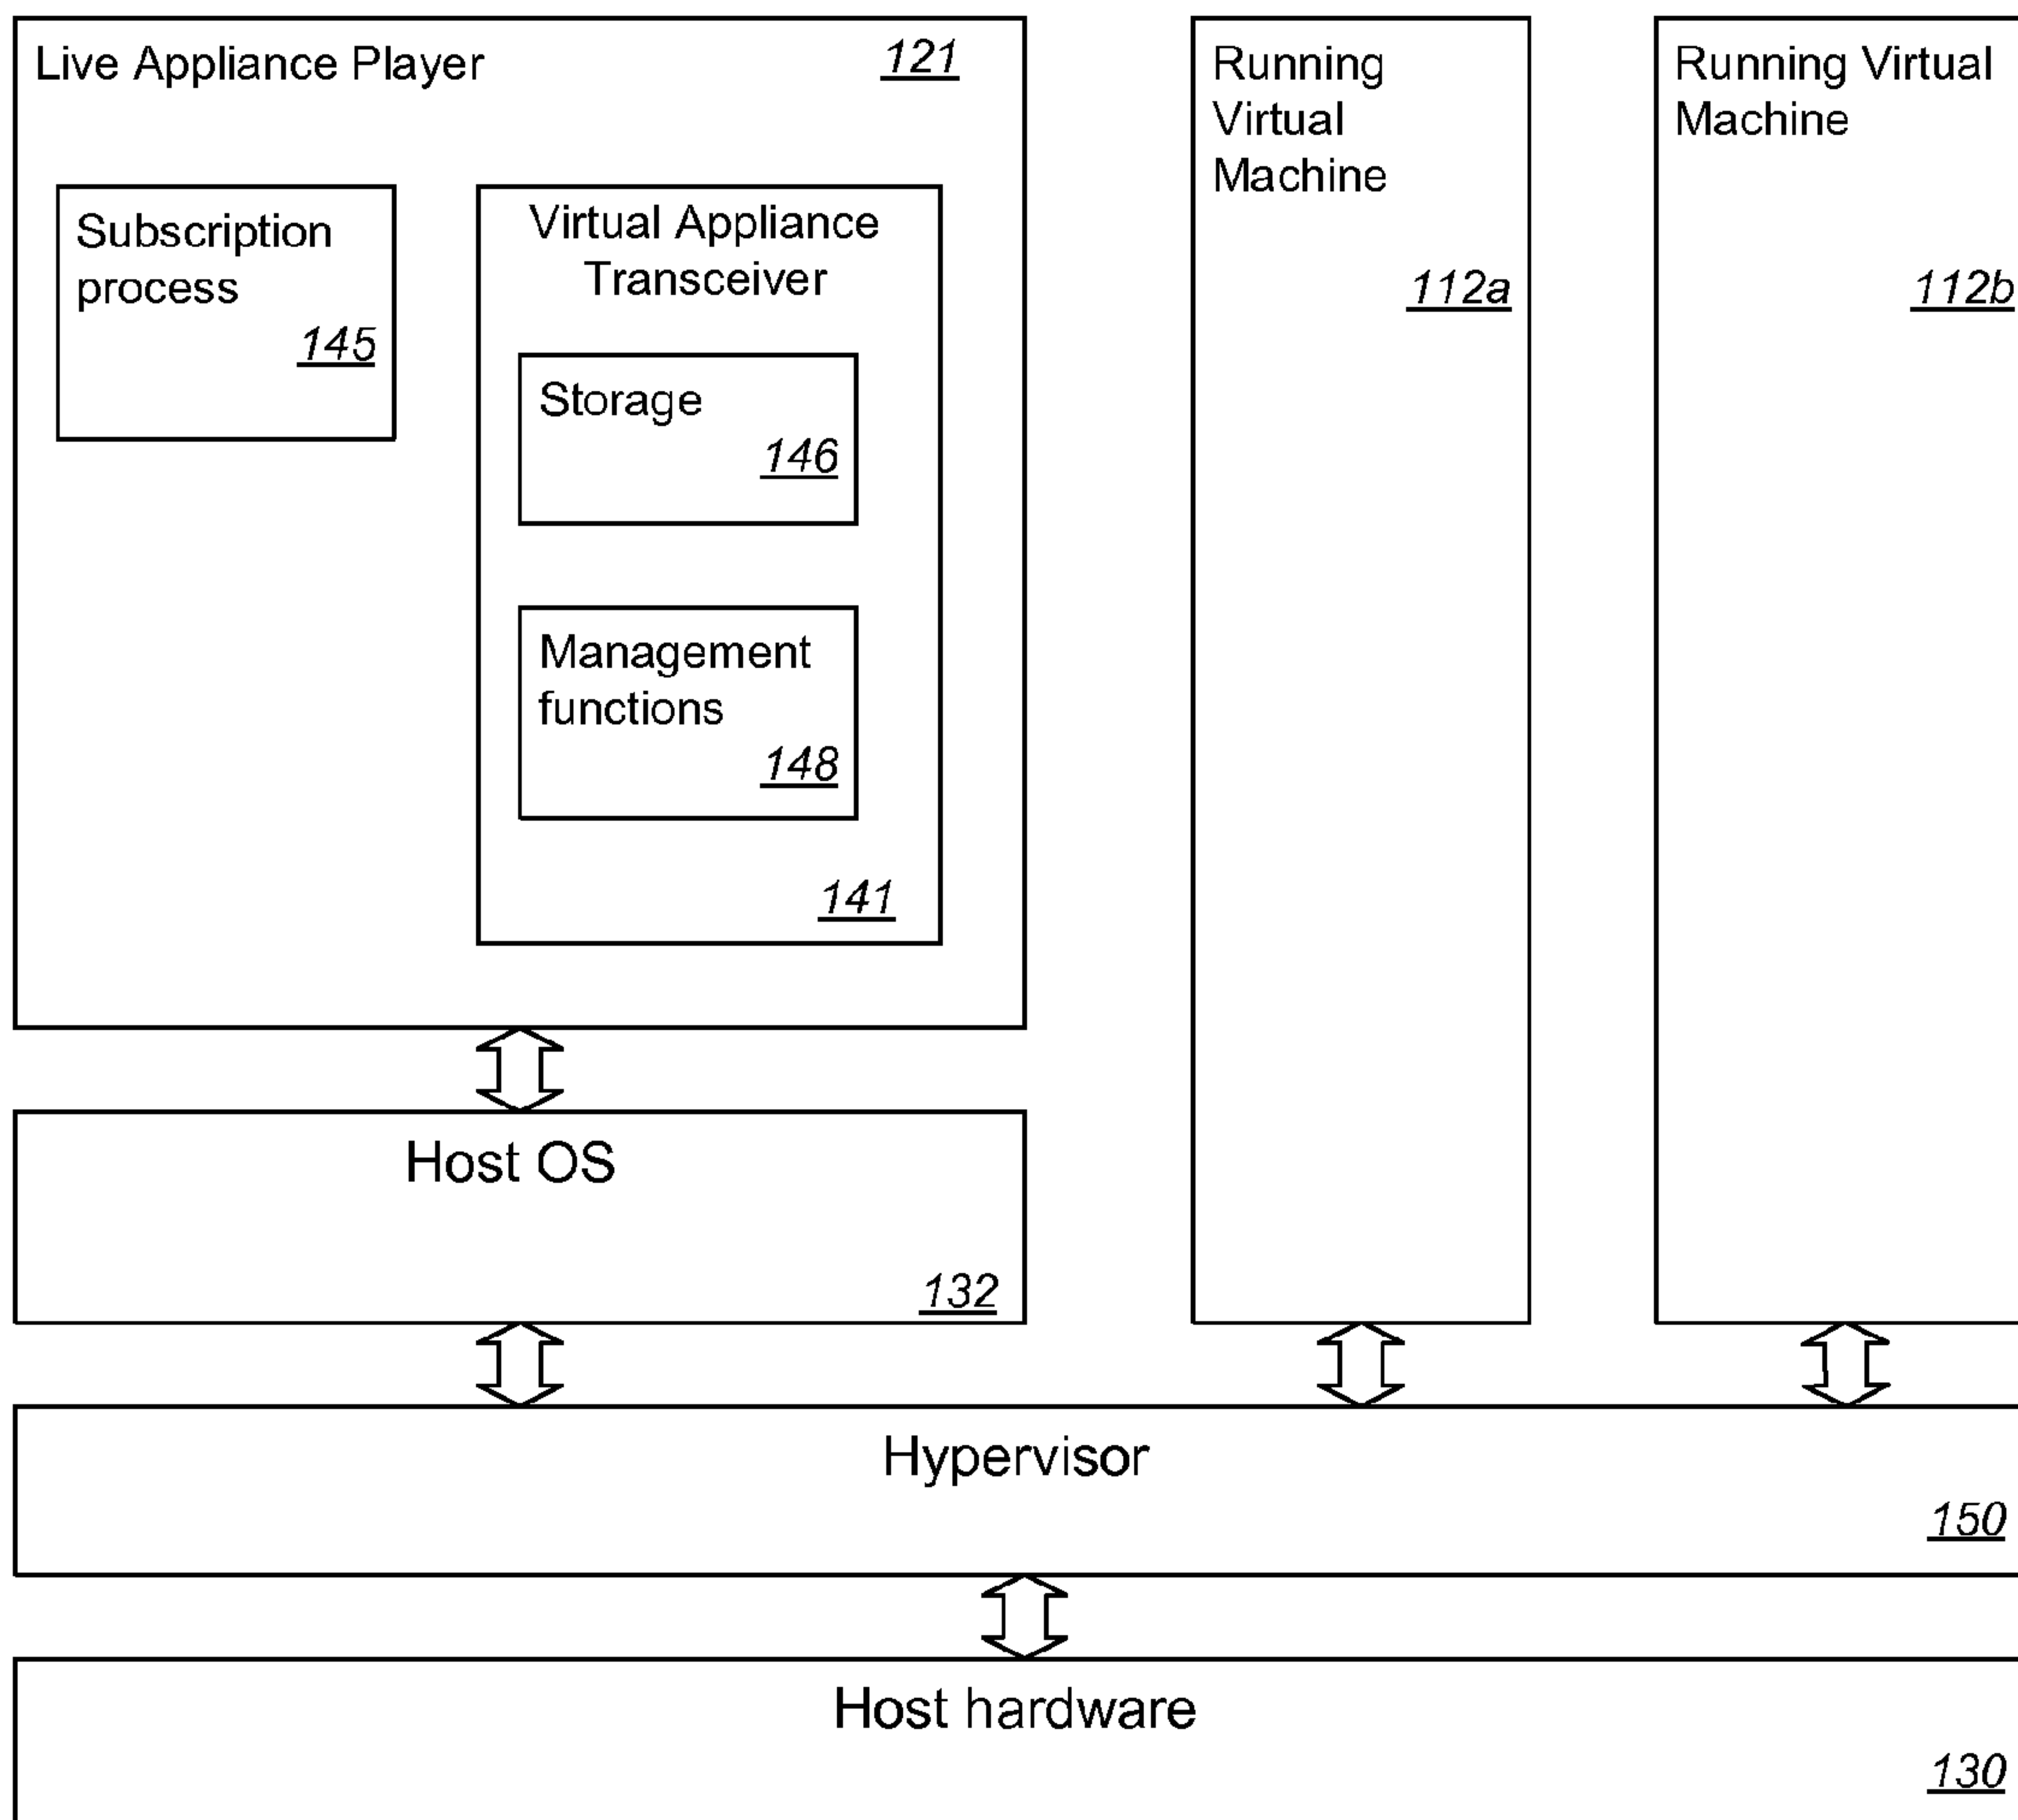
Live Appliance Player 121

Subscription process 145

Virtual Appliance Transceiver

Storage 146

Management functions 148

141

Running Virtual Machine 112a

Running Virtual Machine 112b

Host OS 132

Hypervisor 150

Host hardware 130